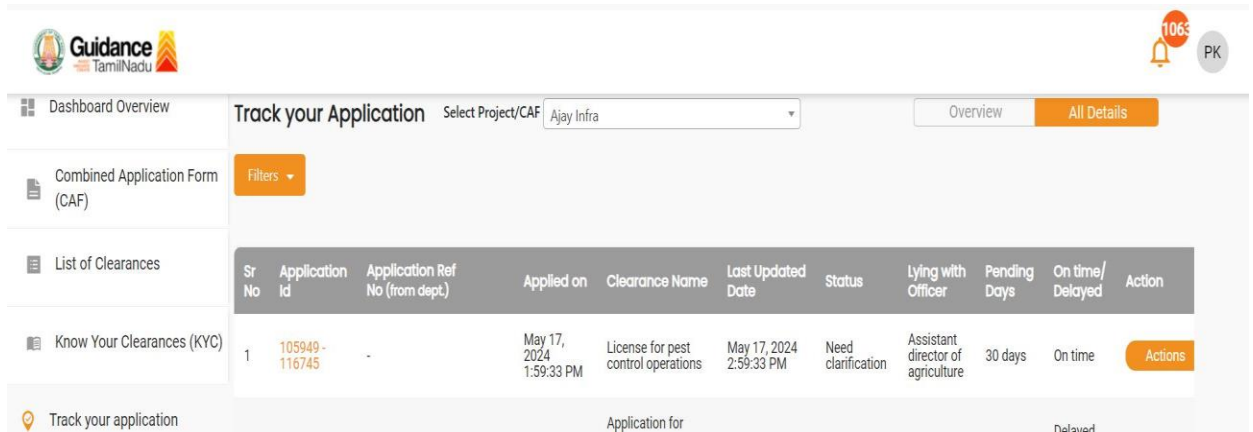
Guidance TamilNadu

1063

PK

Dashboard Overview

Combined Application Form (CAF)

List of Clearances

Know Your Clearances (KYC)

Track your application

Track your Application Select Project/CAF Ajay Infra

Overview All Details

Filters

| Sr No | Application Id | Application Ref No (from dept.) | Applied on | Clearance Name | Last Updated Date | Status | Lying with Officer | Pending Days | On time/ Delayed | Action |
|---|---|---|---|---|---|---|---|---|---|---|
| 1 | 105949 - 116745 | - | May 17, 2024 1:59:33 PM | License for pest control operations | May 17, 2024 2:59:33 PM | Need clarification | Assistant director of agriculture | 30 days | On time | Actions |
| | | | | Application for | | | | | Delayed | |